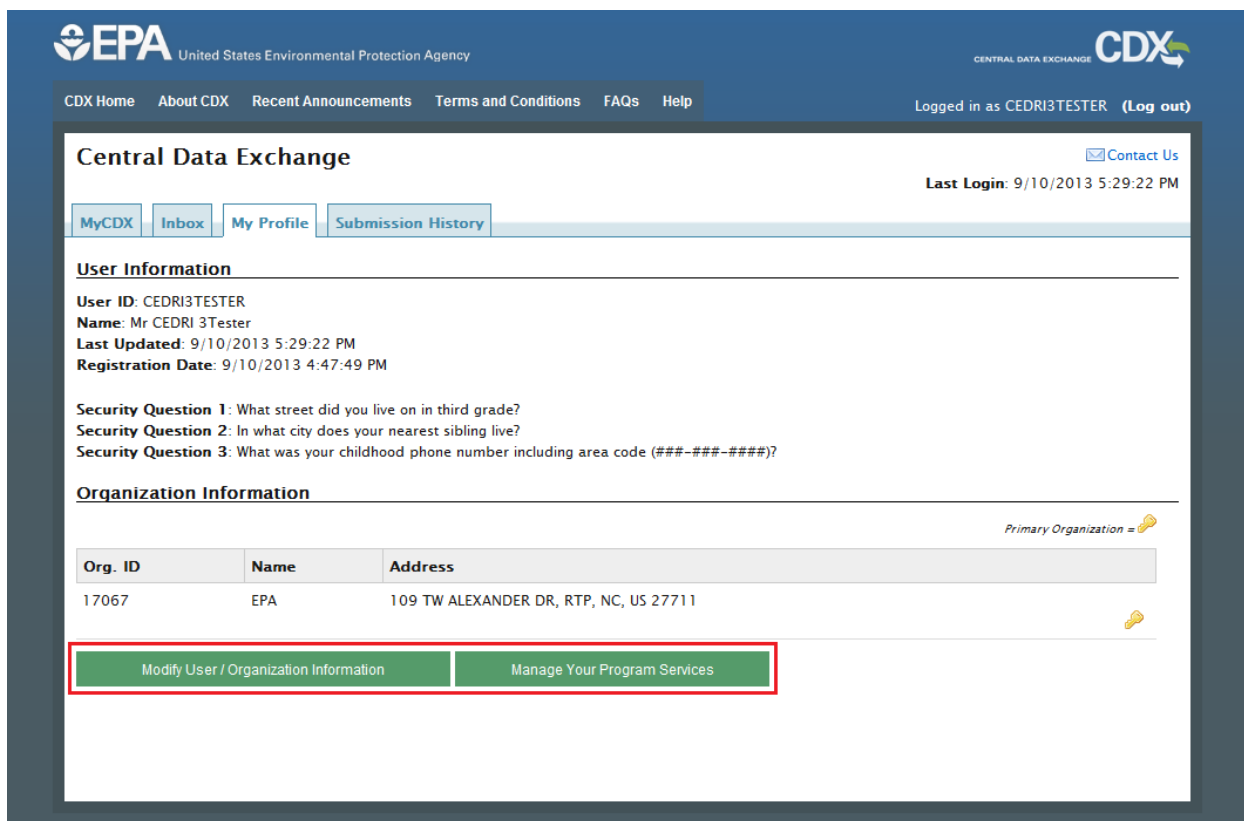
EPA United States Environmental Protection Agency

CENTRAL DATA EXCHANGE CDX

CDX Home About CDX Recent Announcements Terms and Conditions FAQs Help

Logged in as CEDRI3TESTER (Log out)

Central Data Exchange

Contact Us

Last Login: 9/10/2013 5:29:22 PM

MyCDX Inbox My Profile Submission History

User Information

User ID: CEDRI3TESTER
Name: Mr CEDRI 3Tester
Last Updated: 9/10/2013 5:29:22 PM
Registration Date: 9/10/2013 4:47:49 PM

Security Question 1: What street did you live on in third grade?
Security Question 2: In what city does your nearest sibling live?
Security Question 3: What was your childhood phone number including area code (###-###-####)?

Organization Information

Primary Organization =

| Org. ID | Name | Address |
|---|---|---|
| 17067 | EPA | 109 TW ALEXANDER DR, RTP, NC, US 27711 |

Modify User / Organization Information

Manage Your Program Services